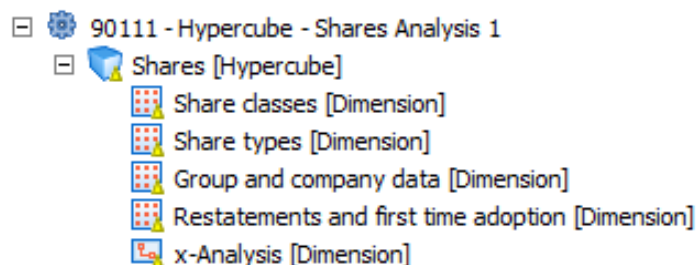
90111 - Hypercube - Shares Analysis 1
Shares [Hypercube]
Share classes [Dimension]
Share types [Dimension]
Group and company data [Dimension]
Restatements and first time adoption [Dimension]
x-Analysis [Dimension]